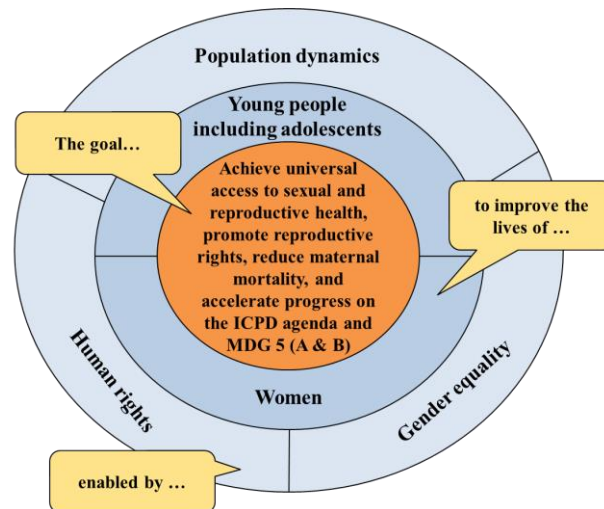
Population dynamics

Young people including adolescents

The goal…

Achieve universal access to sexual and reproductive health, promote reproductive rights, reduce maternal mortality, and accelerate progress on the ICPD agenda and MDG 5 (A & B)

to improve the lives of …

Women

Human rights

Gender equality

enabled by …